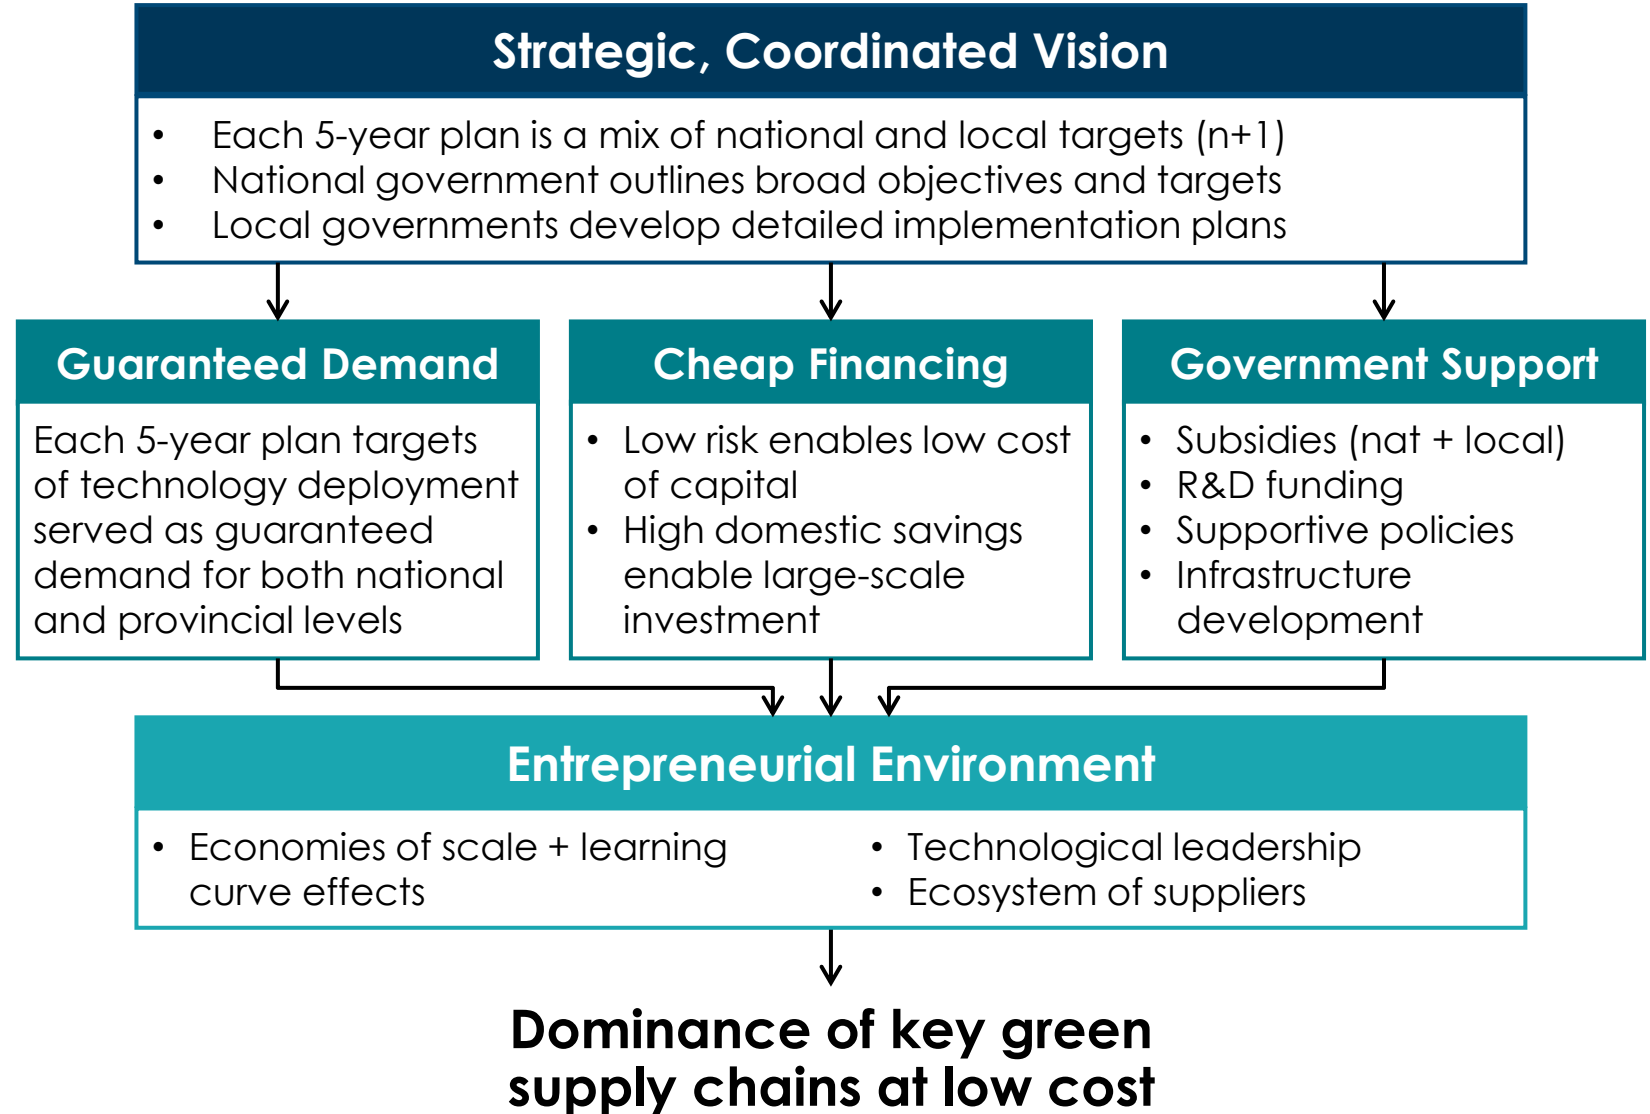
Strategic, Coordinated Vision

• Each 5-year plan is a mix of national and local targets (n+1)
• National government outlines broad objectives and targets
• Local governments develop detailed implementation plans

Guaranteed Demand

Each 5-year plan targets of technology deployment served as guaranteed demand for both national and provincial levels

Cheap Financing

• Low risk enables low cost of capital
• High domestic savings enable large-scale investment

Government Support

• Subsidies (nat + local)
• R&D funding
• Supportive policies
• Infrastructure development

Entrepreneurial Environment

• Economies of scale + learning curve effects

• Technological leadership
• Ecosystem of suppliers

Dominance of key green supply chains at low cost